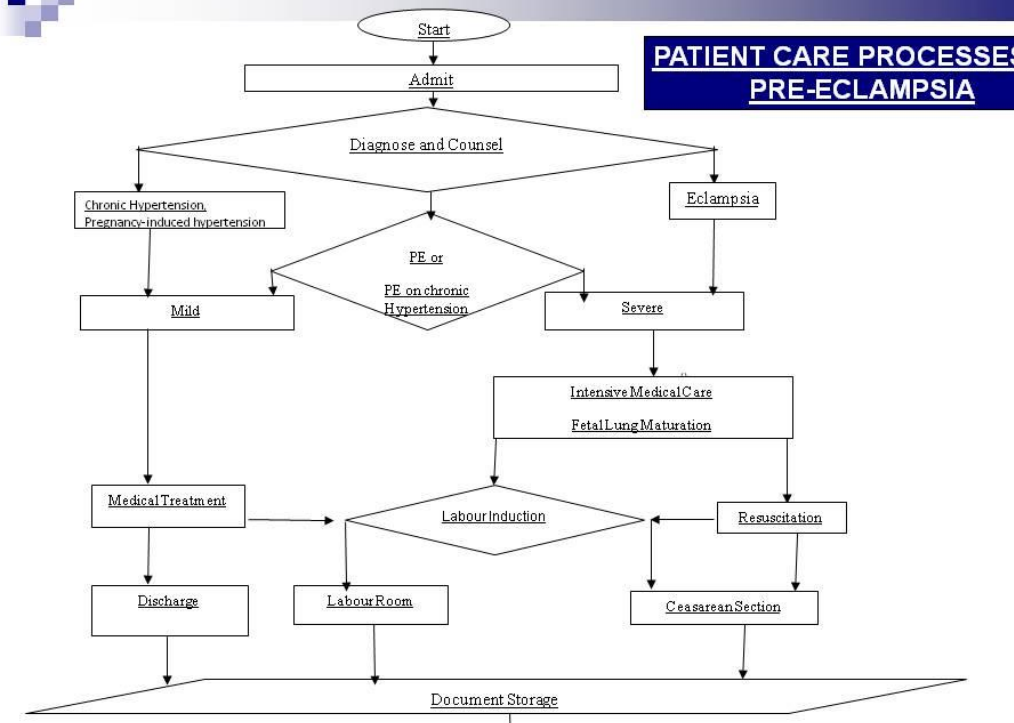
PATIENT CARE PROCESSES
PRE-ECLAMPSIA

Start

Admit

Diagnose and Counsel

Chronic Hypertension, Pregnancy-induced hypertension

PE or

PE on chronic Hypertension

Eclampsia

Mild

Severe

Intensive Medical Care

Fetal Lung Maturation

Medical Treatment

Labour Induction

Resuscitation

Discharge

Labour Room

Ceasarean Section

Document Storage